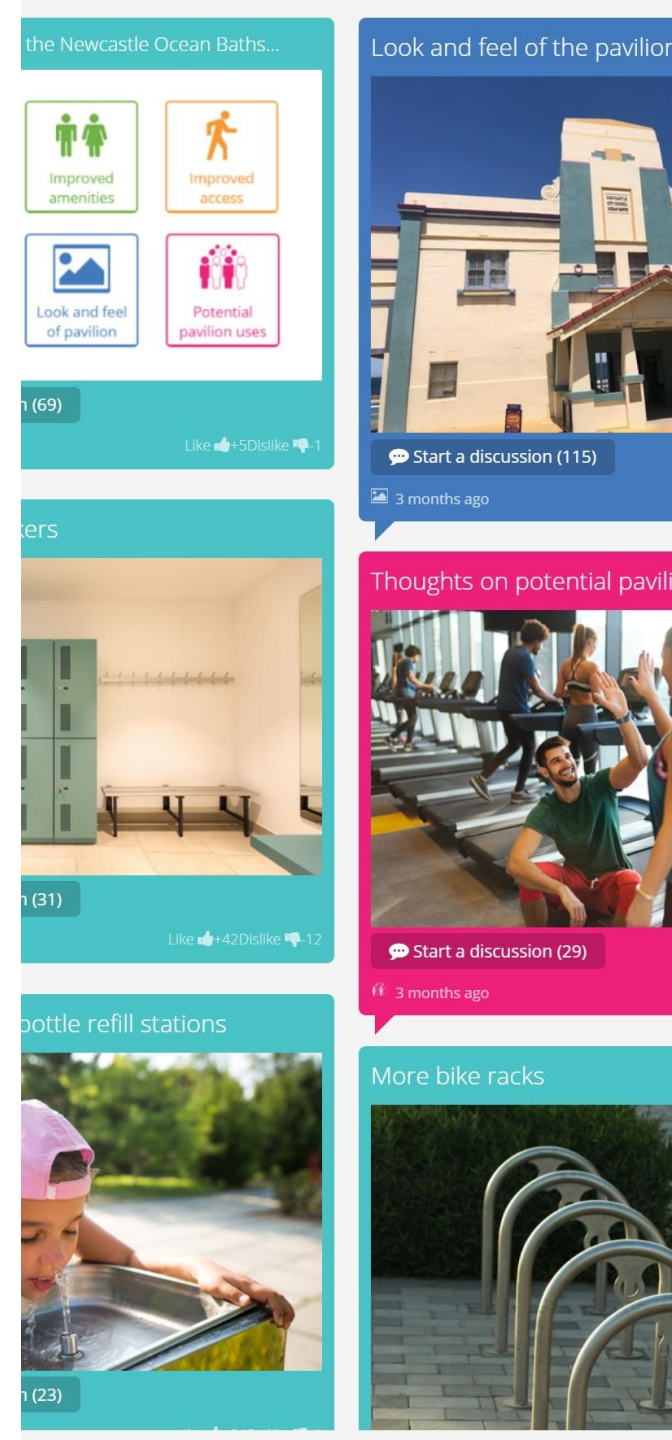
the Newcastle Ocean Baths...

Improved amenities

Improved access

Look and feel of pavilion

Potential pavilion uses

n (69)

Like +5Dislike -1

Look and feel of the pavilion

Start a discussion (115)

3 months ago

kers

n (31)

Like +42Dislike -12

Thoughts on potential pavili

Start a discussion (29)

3 months ago

bottle refill stations

n (23)

More bike racks